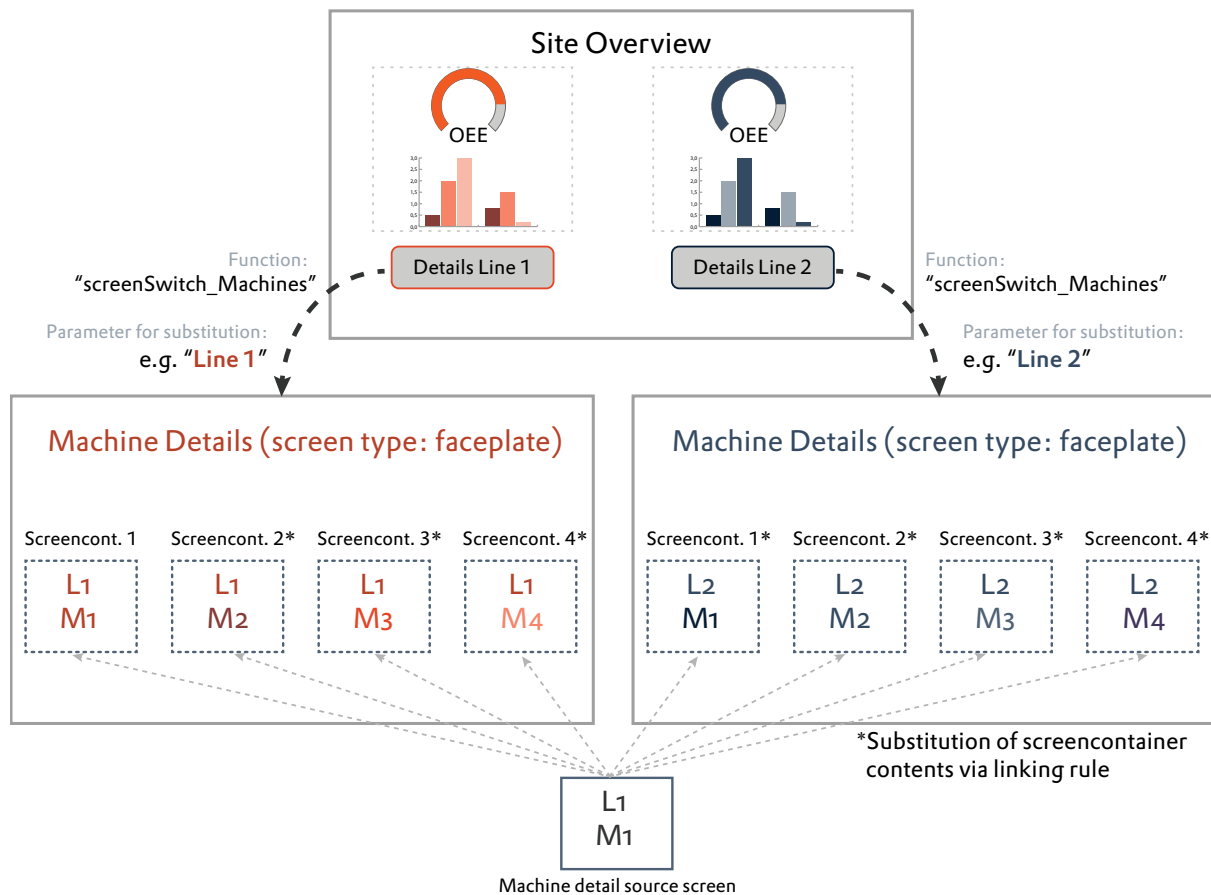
Site Overview

OEE

3,0
2,5
2,0
1,5
1,0
0,5
0,0

Details Line 1

OEE

3,0
2,5
2,0
1,5
1,0
0,5
0,0

Details Line 2

Function:
"screenSwitch_Machines"

Parameter for substitution:
e.g. "Line 1"

Function:
"screenSwitch_Machines"

Parameter for substitution:
e.g. "Line 2"

Machine Details (screen type: faceplate)

Screencont. 1
L1
M1

Screencont. 2*
L1
M2

Screencont. 3*
L1
M3

Screencont. 4*
L1
M4

Machine Details (screen type: faceplate)

Screencont. 1*
L2
M1

Screencont. 2*
L2
M2

Screencont. 3*
L2
M3

Screencont. 4*
L2
M4

*Substitution of screencontainer contents via linking rule

L1
M1

Machine detail source screen